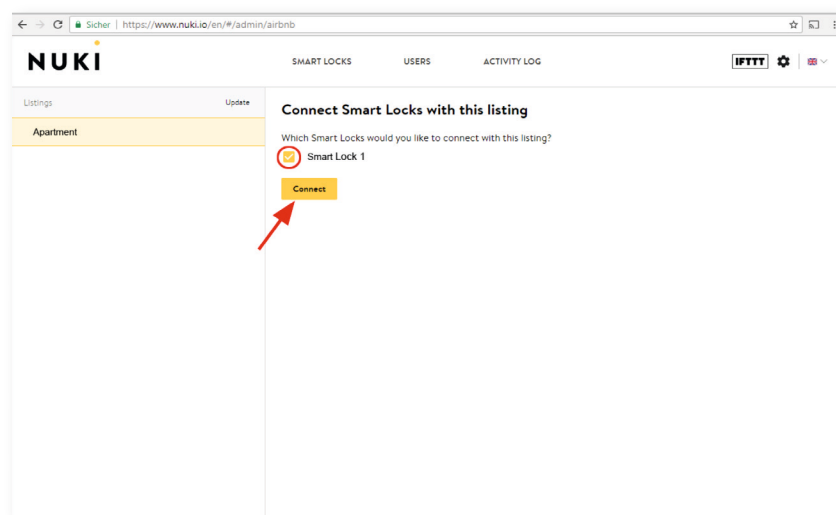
Sicher | https://www.nuki.io/en/#/admin/airbnb

NUKI

SMART LOCKS USERS ACTIVITY LOG

IFTTT

Listings Update

Apartment

Connect Smart Locks with this listing

Which Smart Locks would you like to connect with this listing?

Smart Lock 1

Connect